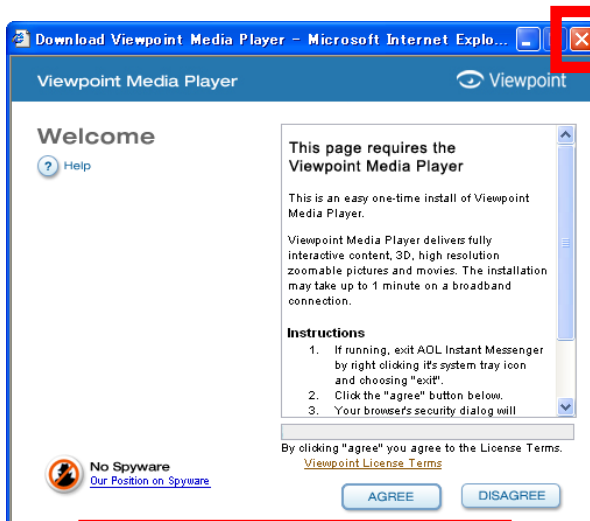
Download Viewpoint Media Player - Microsoft Internet Explo...

Viewpoint Media Player

Viewpoint

Welcome

Help

This page requires the Viewpoint Media Player

This is an easy one-time install of Viewpoint Media Player.

Viewpoint Media Player delivers fully interactive content, 3D, high resolution zoomable pictures and movies. The installation may take up to 1 minute on a broadband connection.

Instructions

1. If running, exit AOL Instant Messenger by right clicking it's system tray icon and choosing "exit".
2. Click the "agree" button below.
3. Your browser's security dialog will

By clicking "agree" you agree to the License Terms.

Viewpoint License Terms

No Spyware

Our Position on Spyware

AGREE

DISAGREE